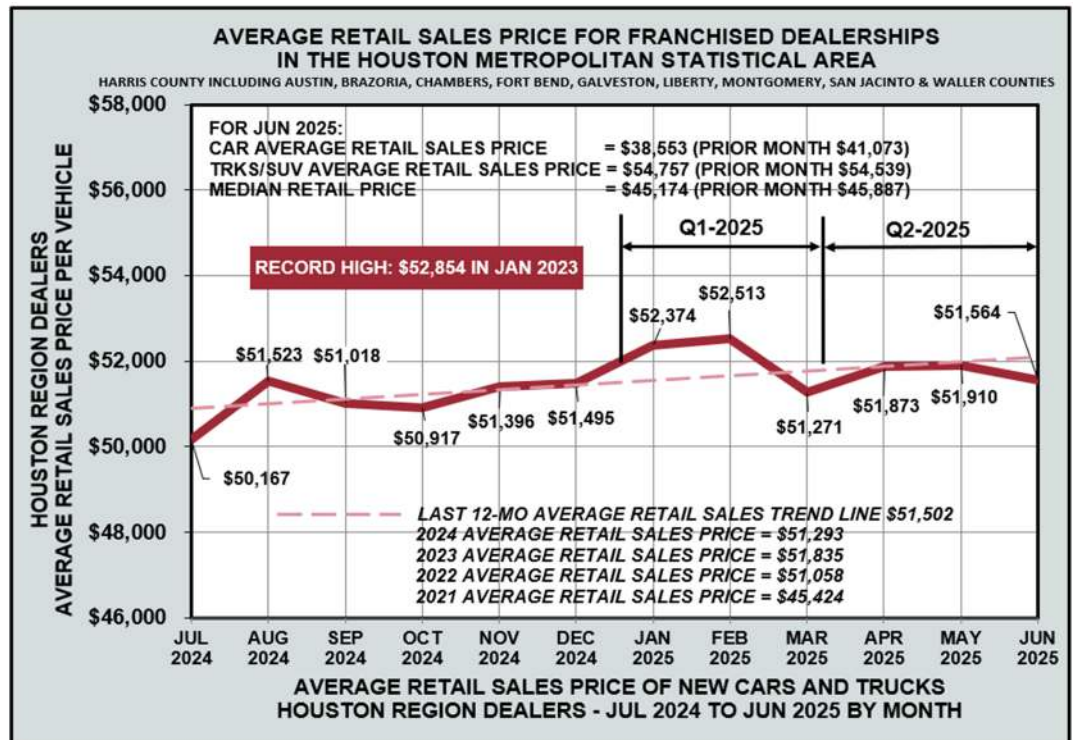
AVERAGE RETAIL SALES PRICE FOR FRANCHISED DEALERSHIPS IN THE HOUSTON METROPOLITAN STATISTICAL AREA

HARRIS COUNTY INCLUDING AUSTIN, BRAZORIA, CHAMBERS, FORT BEND, GALVESTON, LIBERTY, MONTGOMERY, SAN JACINTO & WALLER COUNTIES

FOR JUN 2025:
CAR AVERAGE RETAIL SALES PRICE = \$38,553 (PRIOR MONTH \$41,073)
TRKS/SUV AVERAGE RETAIL SALES PRICE = \$54,757 (PRIOR MONTH \$54,539)
MEDIAN RETAIL PRICE = \$45,174 (PRIOR MONTH \$45,887)

Q1-2025

Q2-2025

RECORD HIGH: \$52,854 IN JAN 2023

HOUSTON REGION DEALERS
AVERAGE RETAIL SALES PRICE PER VEHICLE

\$58,000
\$56,000
\$54,000
\$52,000
\$50,000
\$48,000
\$46,000

\$50,167
\$51,523
\$51,018
\$50,917
\$51,396
\$51,495
\$52,374
\$52,513
\$51,271
\$51,873
\$51,910
\$51,564

LAST 12-MO AVERAGE RETAIL SALES TREND LINE \$51,502
2024 AVERAGE RETAIL SALES PRICE = \$51,293
2023 AVERAGE RETAIL SALES PRICE = \$51,835
2022 AVERAGE RETAIL SALES PRICE = \$51,058
2021 AVERAGE RETAIL SALES PRICE = \$45,424

JUL 2024
AUG 2024
SEP 2024
OCT 2024
NOV 2024
DEC 2024
JAN 2025
FEB 2025
MAR 2025
APR 2025
MAY 2025
JUN 2025

AVERAGE RETAIL SALES PRICE OF NEW CARS AND TRUCKS
HOUSTON REGION DEALERS - JUL 2024 TO JUN 2025 BY MONTH